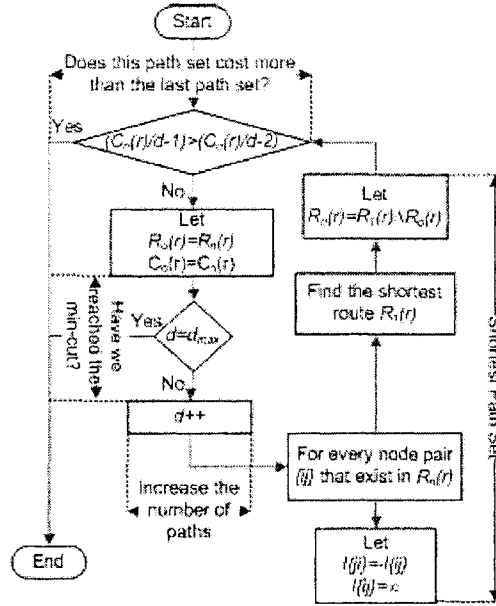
Start

Does this path set cost more than the last path set?

Yes

$(C_n(r)/d-1) > (C_o(r)/d-2)$

No

Let
$R_o(r)=R_n(r)$
$C_o(r)=C_n(r)$

Have we reached the min-cut?

Yes

$d=d_{max}$

No

$d$++

Increase the number of paths

End

Let
$R_n(r)=R_1(r)\setminus R_o(r)$

Find the shortest route $R_1(r)$

For every node pair $(ij)$ that exist in $R_n(r)$

Let
$l(ji)=-l(ij)$
$l(ij)=\infty$

Shortest Path Set